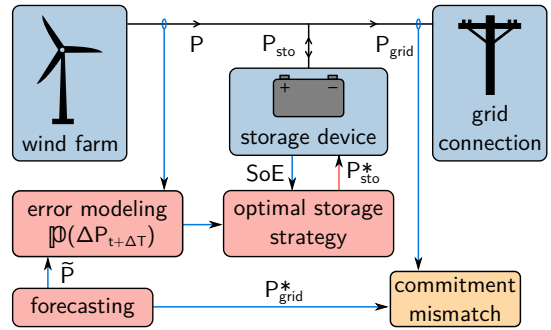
wind farm

P

$P_{sto}$

$P_{grid}$

grid connection

+ −

storage device

SoE

$P^*_{sto}$

error modeling $\mathbb{P}(\Delta P_{t+\Delta T})$

optimal storage strategy

$\widetilde{P}$

forecasting

$P^*_{grid}$

commitment mismatch